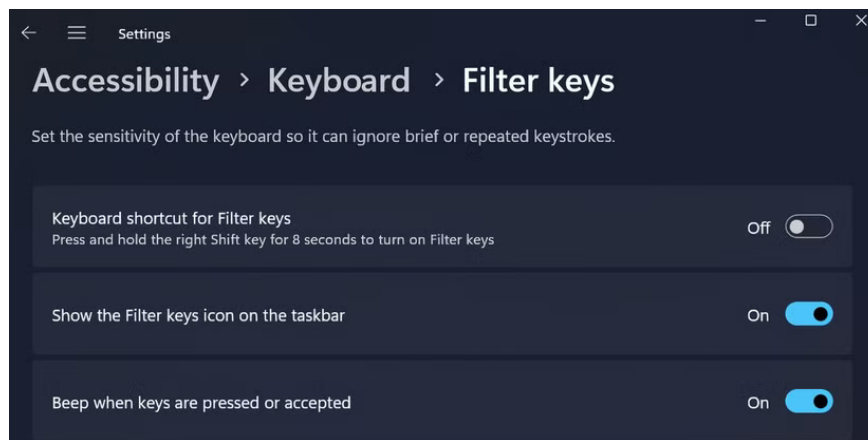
Settings

Accessibility > Keyboard > Filter keys

Set the sensitivity of the keyboard so it can ignore brief or repeated keystrokes.

Keyboard shortcut for Filter keys
Press and hold the right Shift key for 8 seconds to turn on Filter keys
Off

Show the Filter keys icon on the taskbar
On

Beep when keys are pressed or accepted
On